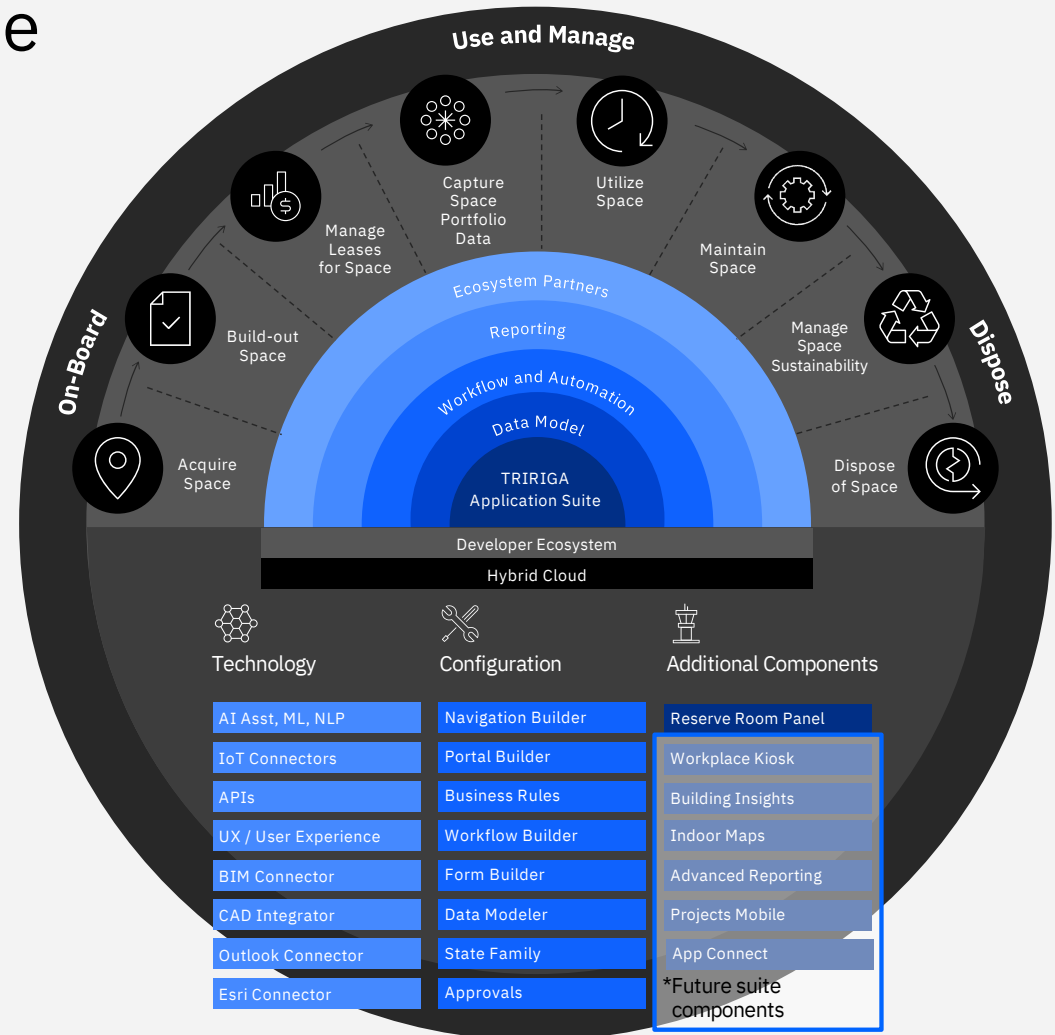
e

Use and Manage

On-Board

Dispose

Acquire Space

Build-out Space

Manage Leases for Space

Capture Space Portfolio Data

Utilize Space

Maintain Space

Manage Space Sustainability

Dispose of Space

Ecosystem Partners

Reporting

Workflow and Automation

Data Model

TRIRIGA Application Suite

Developer Ecosystem

Hybrid Cloud

Technology

Configuration

Additional Components

AI Asst, ML, NLP
IoT Connectors
APIs
UX / User Experience
BIM Connector
CAD Integrator
Outlook Connector
Esri Connector

Navigation Builder
Portal Builder
Business Rules
Workflow Builder
Form Builder
Data Modeler
State Family
Approvals

Reserve Room Panel
Workplace Kiosk
Building Insights
Indoor Maps
Advanced Reporting
Projects Mobile
App Connect
*Future suite components